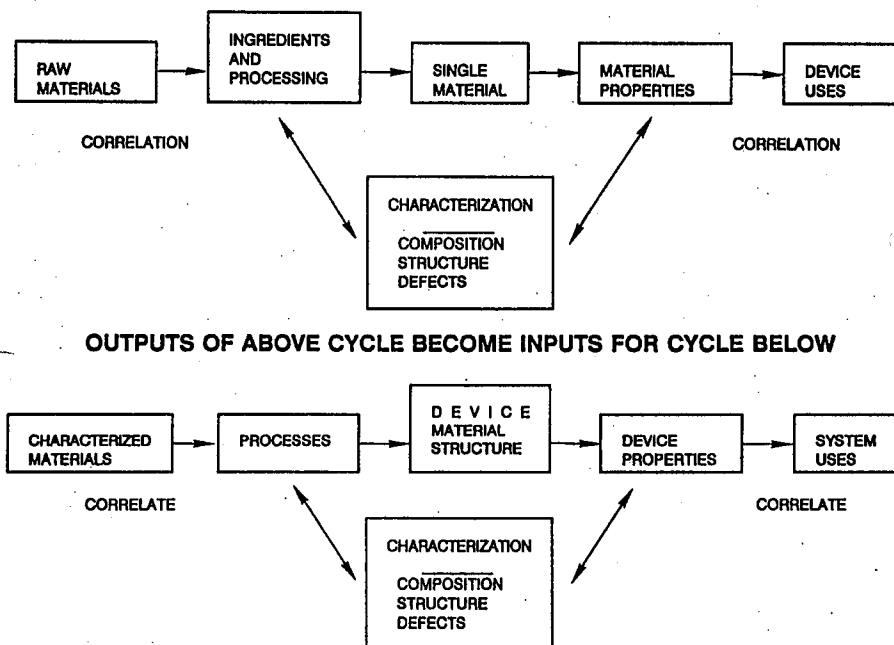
RAW MATERIALS

INGREDIENTS AND PROCESSING

SINGLE MATERIAL

MATERIAL PROPERTIES

DEVICE USES

CORRELATION

CORRELATION

CHARACTERIZATION

COMPOSITION
STRUCTURE
DEFECTS

OUTPUTS OF ABOVE CYCLE BECOME INPUTS FOR CYCLE BELOW

CHARACTERIZED MATERIALS

PROCESSES

D E V I C E
MATERIAL
STRUCTURE

DEVICE PROPERTIES

SYSTEM USES

CORRELATE

CORRELATE

CHARACTERIZATION

COMPOSITION
STRUCTURE
DEFECTS